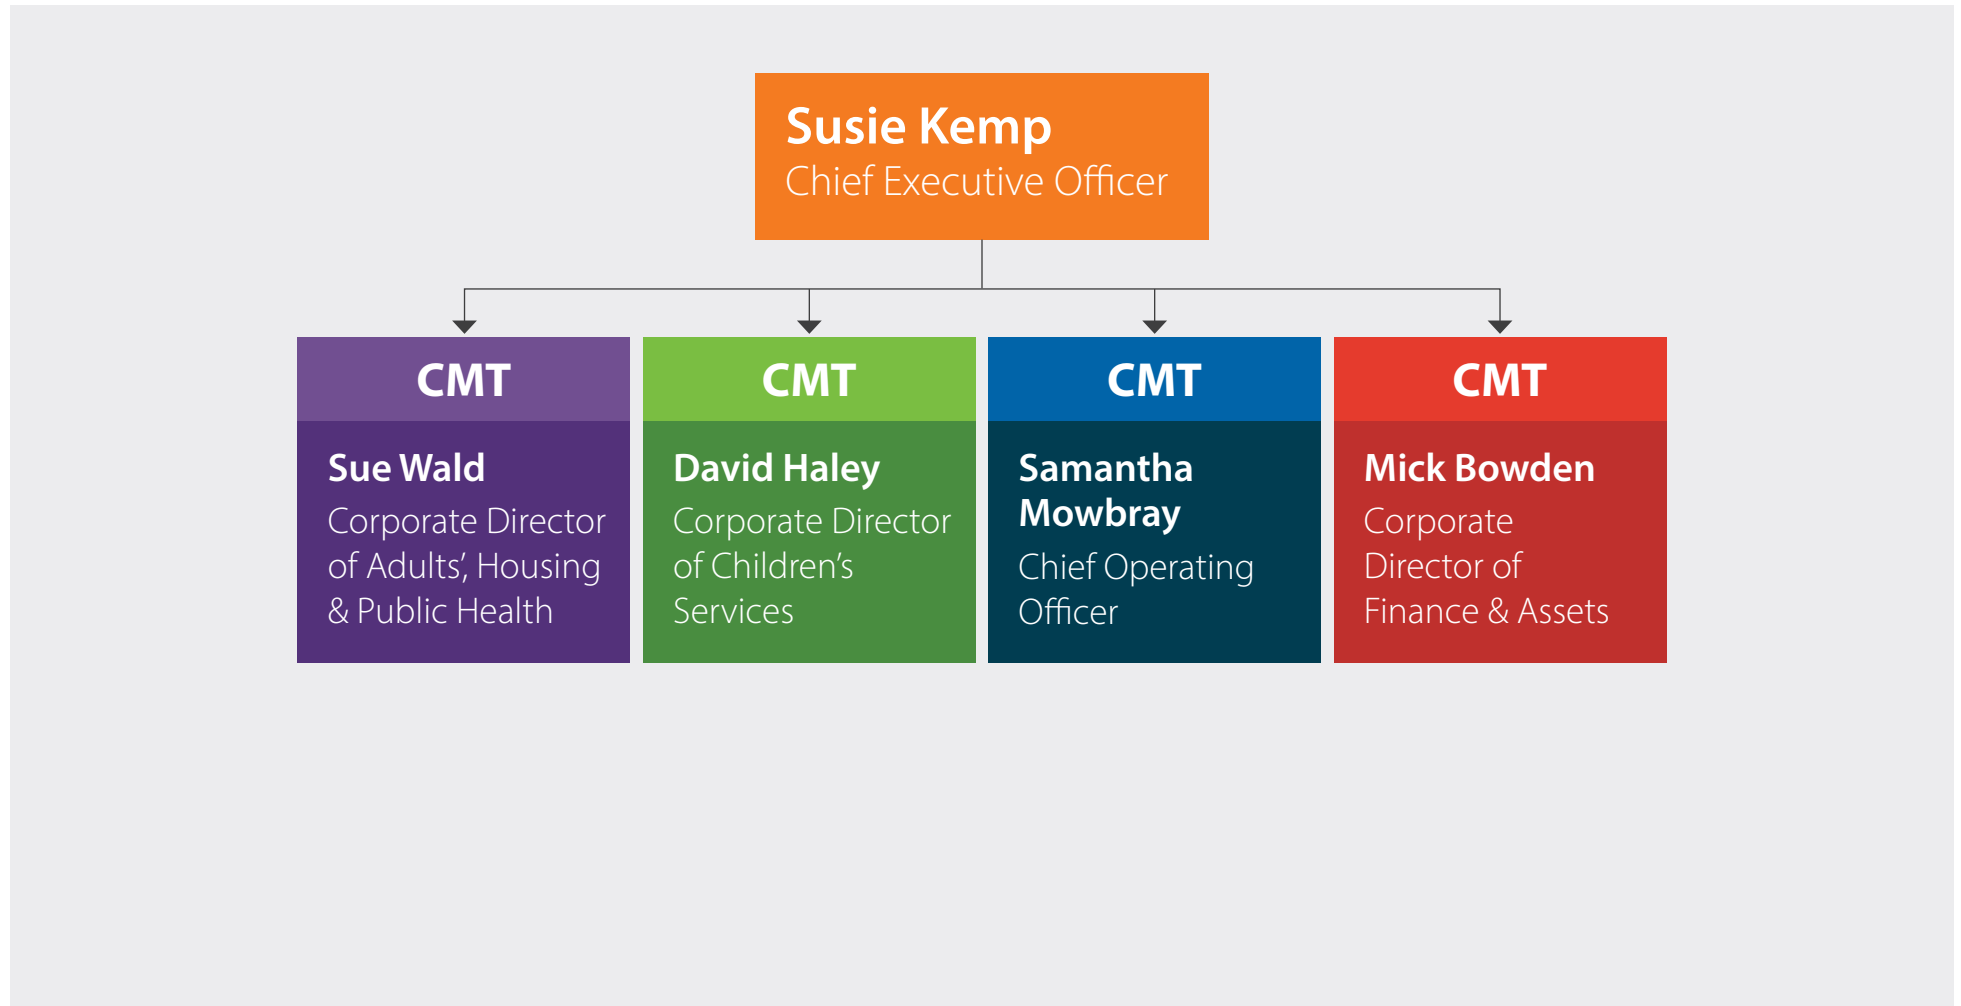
Susie Kemp
Chief Executive Officer

CMT

Sue Wald
Corporate Director of Adults', Housing & Public Health

CMT

David Haley
Corporate Director of Children's Services

CMT

Samantha Mowbray
Chief Operating Officer

CMT

Mick Bowden
Corporate Director of Finance & Assets